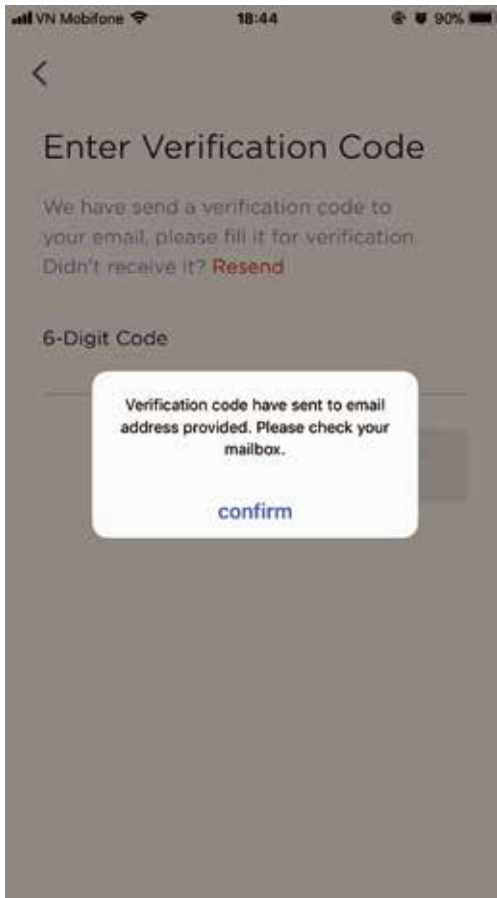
VN Mobifone 18:44 90%

<

Enter Verification Code

We have send a verification code to your email, please fill it for verification. Didn't receive it? Resend

6-Digit Code

Verification code have sent to email address provided. Please check your mailbox.

confirm